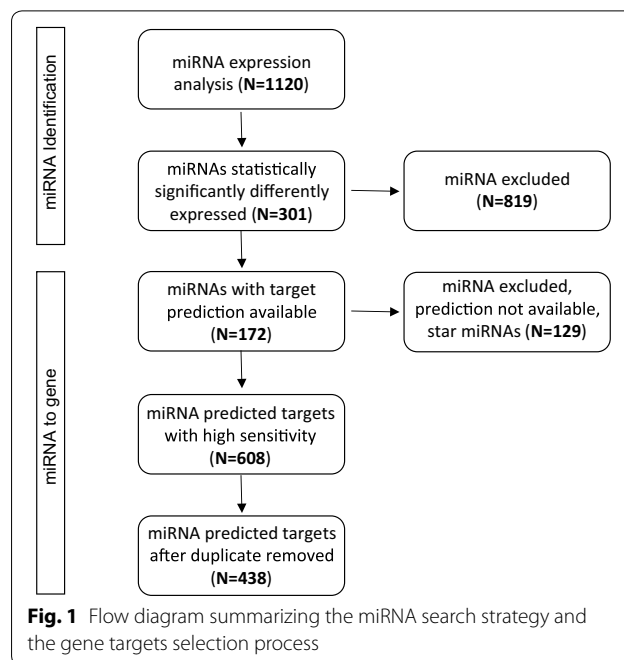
miRNA Identification

miRNA expression analysis (N=1120)

miRNAs statistically significantly differently expressed (N=301)

miRNA excluded (N=819)

miRNA to gene

miRNAs with target prediction available (N=172)

miRNA excluded, prediction not available, star miRNAs (N=129)

miRNA predicted targets with high sensitivity (N=608)

miRNA predicted targets after duplicate removed (N=438)

Fig. 1 Flow diagram summarizing the miRNA search strategy and the gene targets selection process